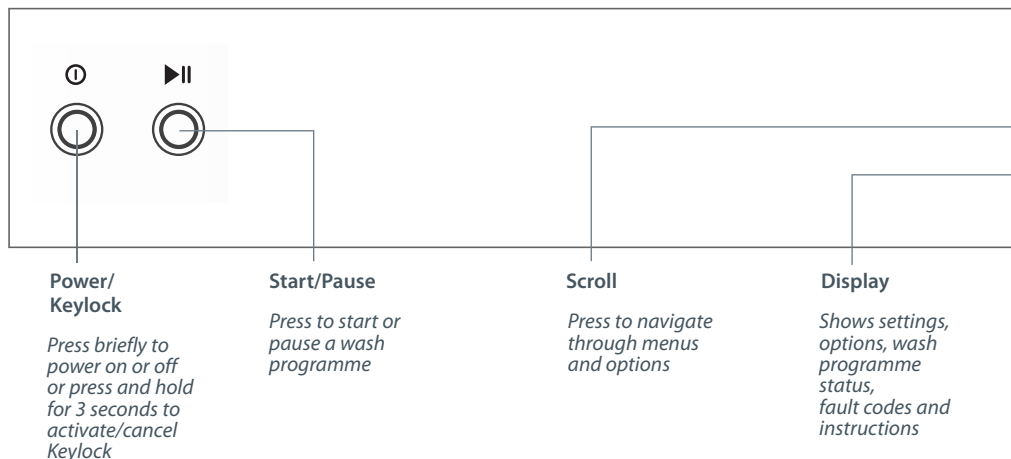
Power/ Keylock

Press briefly to power on or off or press and hold for 3 seconds to activate/cancel Keylock

Start/Pause

Press to start or pause a wash programme

Scroll

Press to navigate through menus and options

Display

Shows settings, options, wash programme status, fault codes and instructions